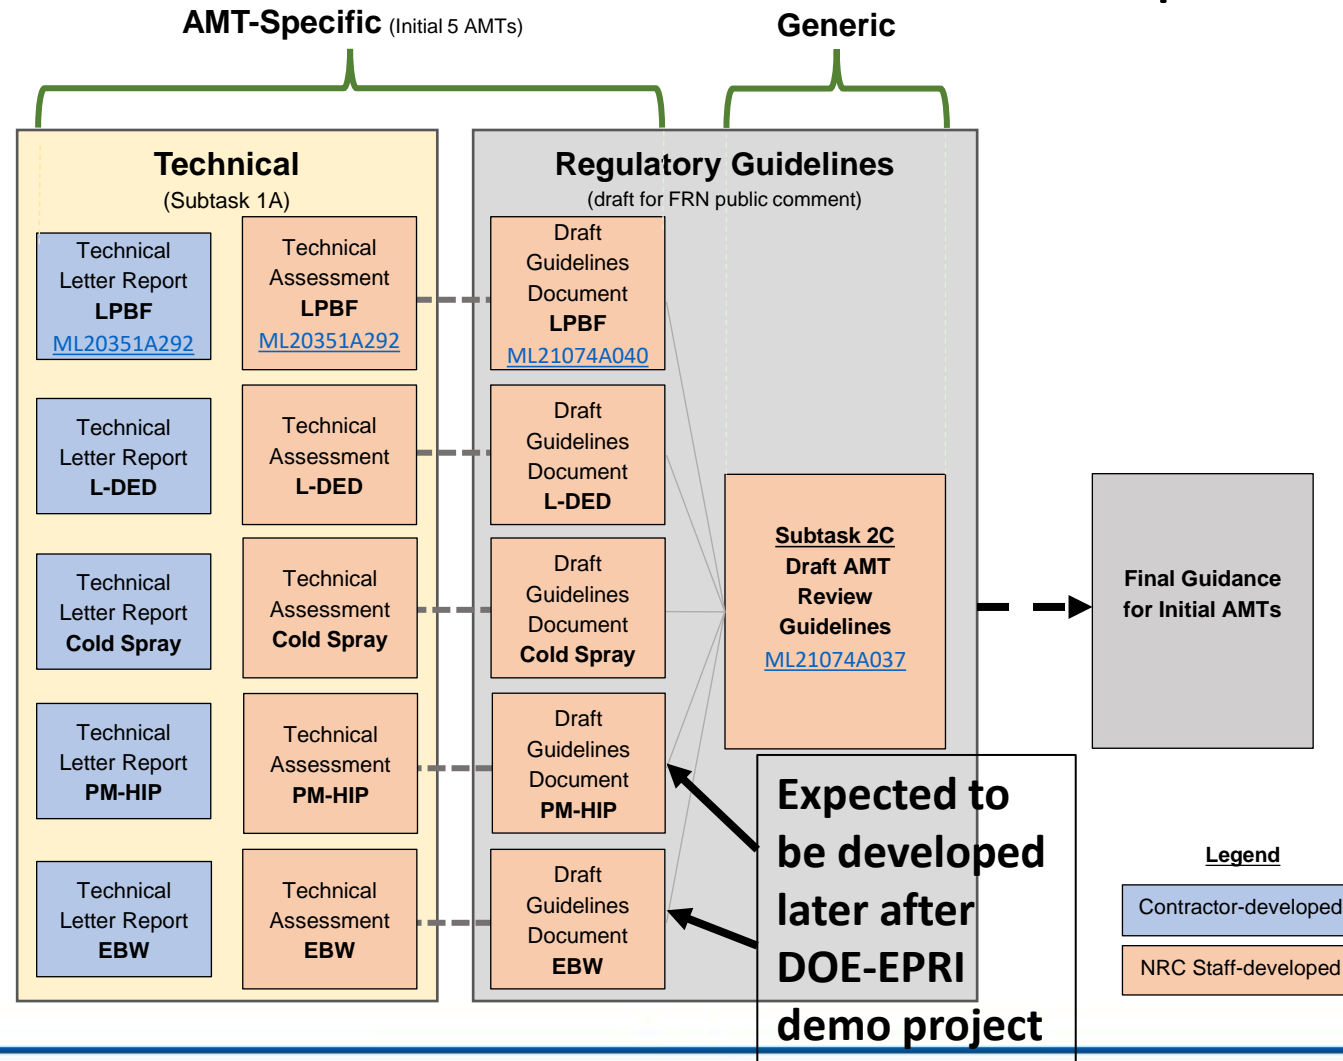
AMT-Specific (Initial 5 AMTs)

Generic

Technical
(Subtask 1A)

Technical Letter Report LPBF ML20351A292

Technical Assessment LPBF ML20351A292

Technical Letter Report L-DED

Technical Assessment L-DED

Technical Letter Report Cold Spray

Technical Assessment Cold Spray

Technical Letter Report PM-HIP

Technical Assessment PM-HIP

Technical Letter Report EBW

Technical Assessment EBW

Regulatory Guidelines
(draft for FRN public comment)

Draft Guidelines Document LPBF ML21074A040

Draft Guidelines Document L-DED

Draft Guidelines Document Cold Spray

Draft Guidelines Document PM-HIP

Draft Guidelines Document EBW

Subtask 2C
Draft AMT Review Guidelines
ML21074A037

Final Guidance for Initial AMTs

Expected to be developed later after DOE-EPRI demo project

Legend
Contractor-developed
NRC Staff-developed